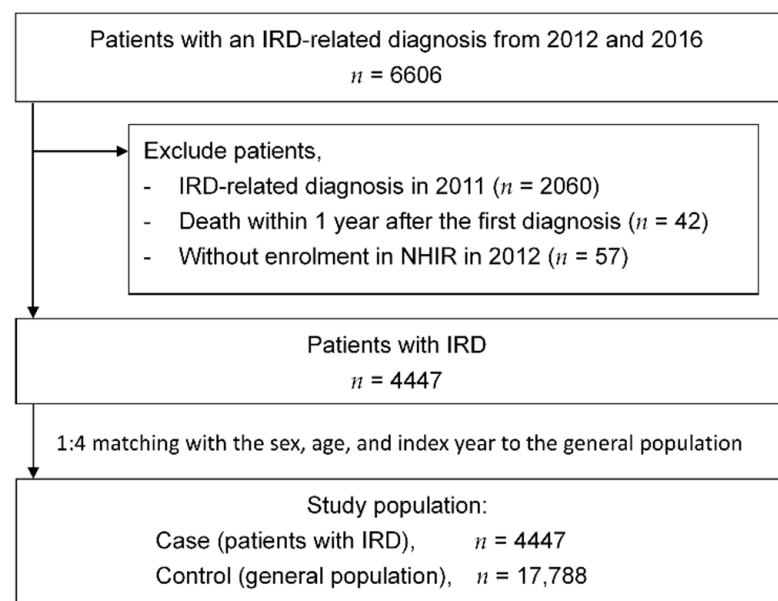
Patients with an IRD-related diagnosis from 2012 and 2016
$n$ = 6606

Exclude patients,
- IRD-related diagnosis in 2011 ($n$ = 2060)
- Death within 1 year after the first diagnosis ($n$ = 42)
- Without enrolment in NHIR in 2012 ($n$ = 57)

Patients with IRD
$n$ = 4447

1:4 matching with the sex, age, and index year to the general population

Study population:
Case (patients with IRD), $n$ = 4447
Control (general population), $n$ = 17,788